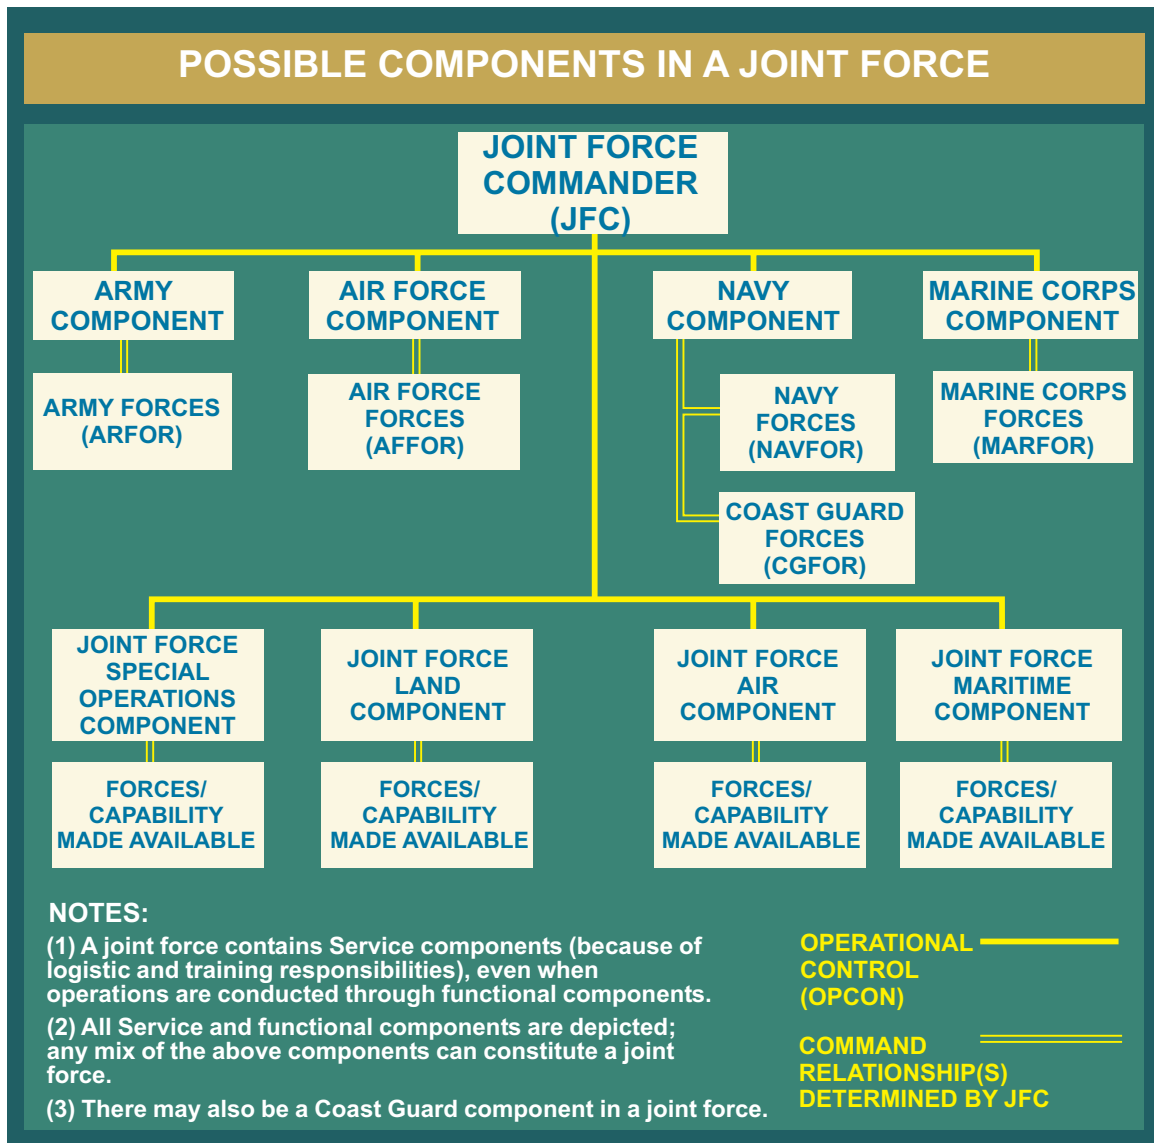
POSSIBLE COMPONENTS IN A JOINT FORCE

JOINT FORCE COMMANDER (JFC)

ARMY COMPONENT

AIR FORCE COMPONENT

NAVY COMPONENT

MARINE CORPS COMPONENT

ARMY FORCES (ARFOR)

AIR FORCE FORCES (AFFOR)

NAVY FORCES (NAVFOR)

MARINE CORPS FORCES (MARFOR)

COAST GUARD FORCES (CGFOR)

JOINT FORCE SPECIAL OPERATIONS COMPONENT

JOINT FORCE LAND COMPONENT

JOINT FORCE AIR COMPONENT

JOINT FORCE MARITIME COMPONENT

FORCES/ CAPABILITY MADE AVAILABLE

FORCES/ CAPABILITY MADE AVAILABLE

FORCES/ CAPABILITY MADE AVAILABLE

FORCES/ CAPABILITY MADE AVAILABLE

NOTES:

(1) A joint force contains Service components (because of logistic and training responsibilities), even when operations are conducted through functional components.

(2) All Service and functional components are depicted; any mix of the above components can constitute a joint force.

(3) There may also be a Coast Guard component in a joint force.

OPERATIONAL CONTROL (OPCON)

COMMAND RELATIONSHIP(S) DETERMINED BY JFC